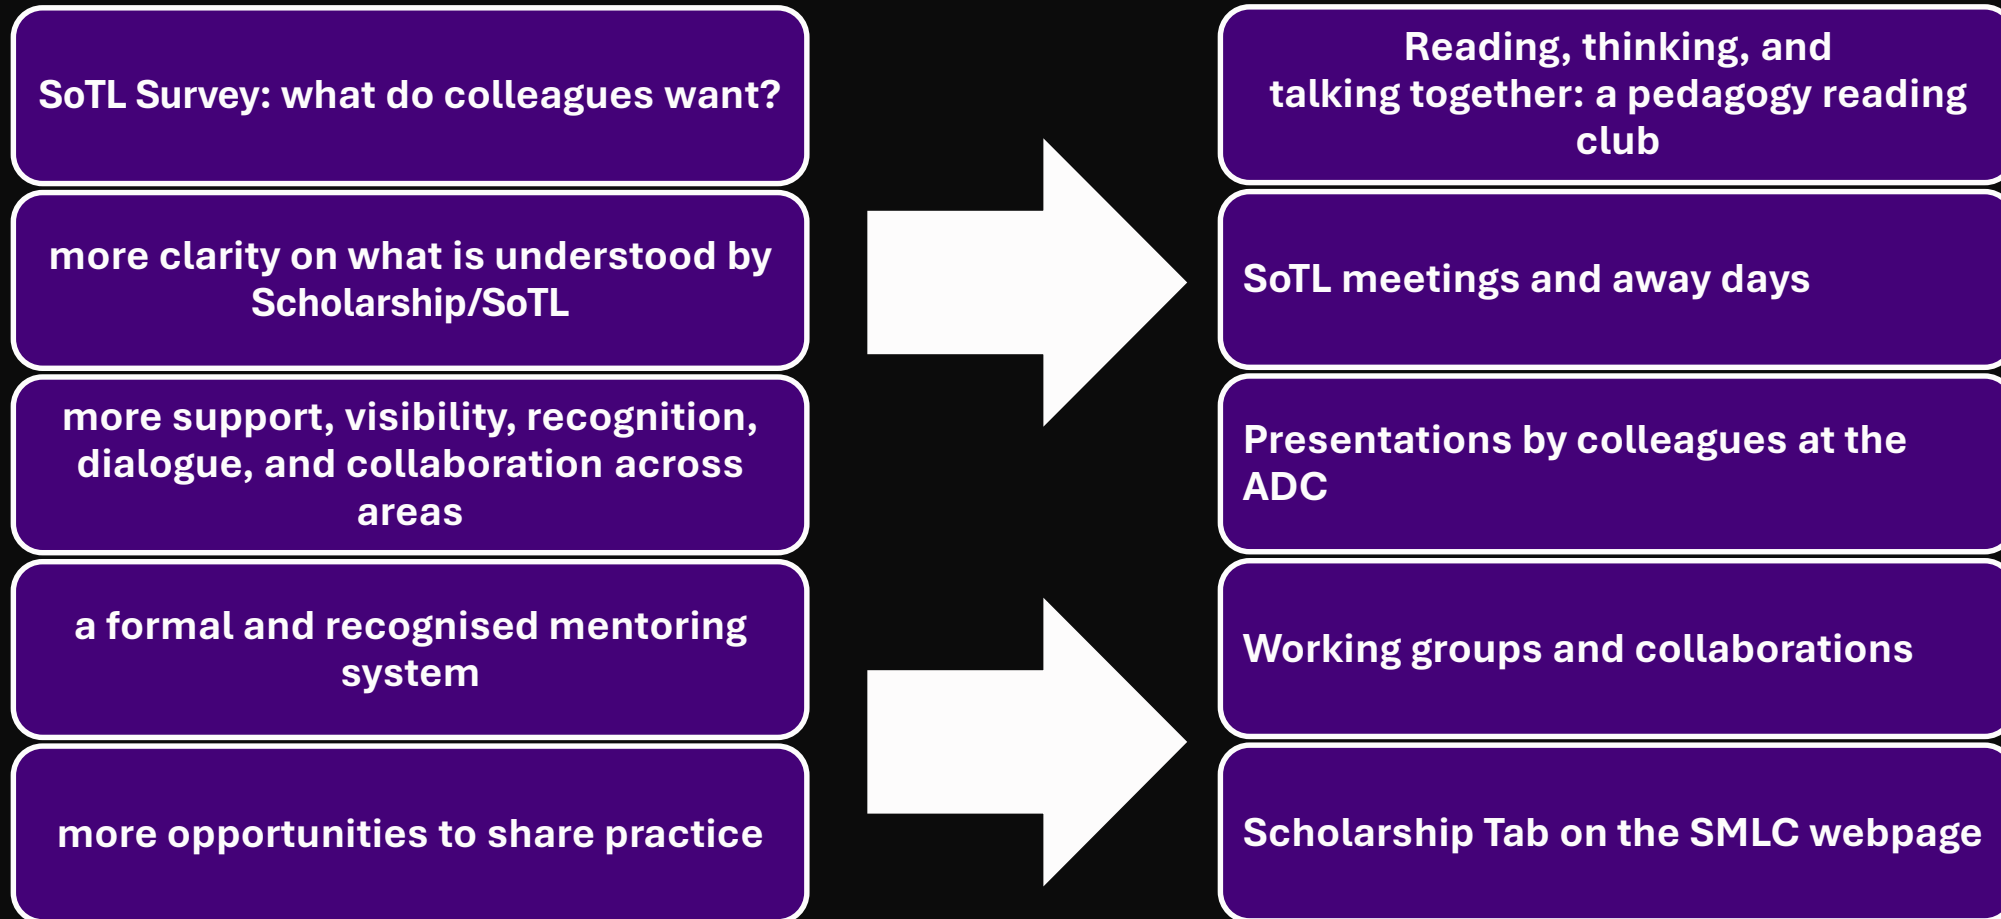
SoTL Survey: what do colleagues want?

more clarity on what is understood by Scholarship/SoTL

more support, visibility, recognition, dialogue, and collaboration across areas

a formal and recognised mentoring system

more opportunities to share practice

Reading, thinking, and talking together: a pedagogy reading club

SoTL meetings and away days

Presentations by colleagues at the ADC

Working groups and collaborations

Scholarship Tab on the SMLC webpage